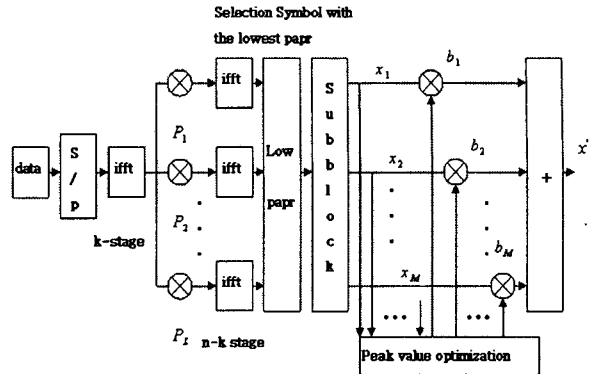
Selection Symbol with the lowest papr

data

S / p

ifft

k-stage

$P_1$

$P_2$

$P_L$ n-k stage

ifft

ifft

ifft

Low papr

S u b b l o c k

$x_1$

$x_2$

$x_M$

$b_1$

$b_2$

$b_M$

+

$x'$

Peak value optimization